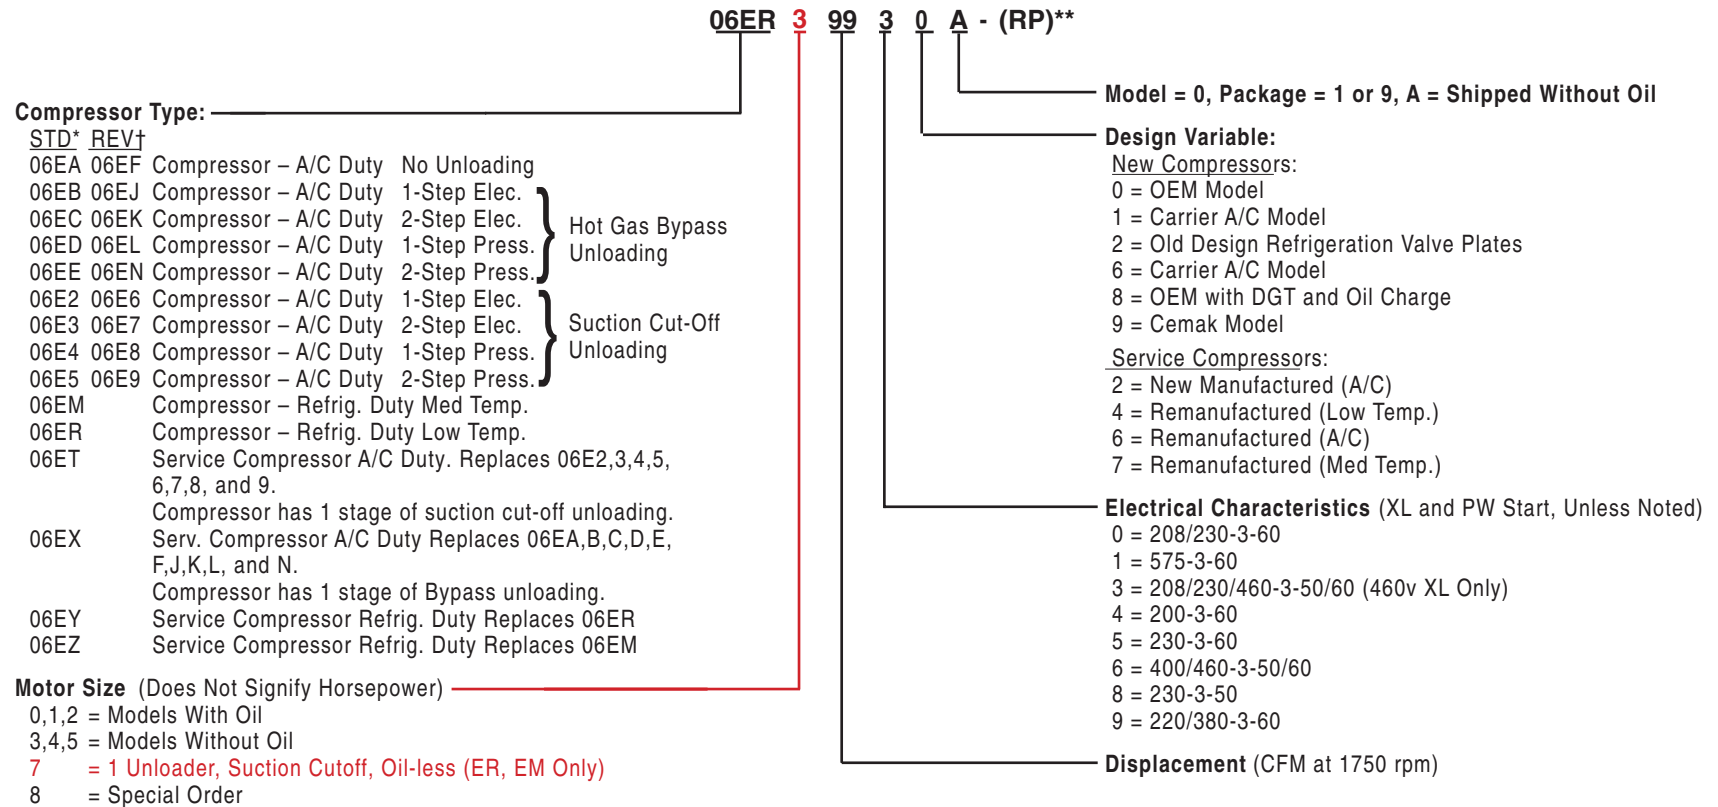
06ER 3 99 3 0 A - (RP)**

Compressor Type:
STD* REV†
06EA 06EF Compressor – A/C Duty No Unloading
06EB 06EJ Compressor – A/C Duty 1-Step Elec.
06EC 06EK Compressor – A/C Duty 2-Step Elec.
06ED 06EL Compressor – A/C Duty 1-Step Press.
06EE 06EN Compressor – A/C Duty 2-Step Press.
Hot Gas Bypass Unloading
06E2 06E6 Compressor – A/C Duty 1-Step Elec.
06E3 06E7 Compressor – A/C Duty 2-Step Elec.
06E4 06E8 Compressor – A/C Duty 1-Step Press.
06E5 06E9 Compressor – A/C Duty 2-Step Press.
Suction Cut-Off Unloading
06EM Compressor – Refrig. Duty Med Temp.
06ER Compressor – Refrig. Duty Low Temp.
06ET Service Compressor A/C Duty. Replaces 06E2,3,4,5, 6,7,8, and 9.
Compressor has 1 stage of suction cut-off unloading.
06EX Serv. Compressor A/C Duty Replaces 06EA,B,C,D,E, F,J,K,L, and N.
Compressor has 1 stage of Bypass unloading.
06EY Service Compressor Refrig. Duty Replaces 06ER
06EZ Service Compressor Refrig. Duty Replaces 06EM

Motor Size (Does Not Signify Horsepower)
0,1,2 = Models With Oil
3,4,5 = Models Without Oil
7 = 1 Unloader, Suction Cutoff, Oil-less (ER, EM Only)
8 = Special Order

Model = 0, Package = 1 or 9, A = Shipped Without Oil

Design Variable:
New Compressors:
0 = OEM Model
1 = Carrier A/C Model
2 = Old Design Refrigeration Valve Plates
6 = Carrier A/C Model
8 = OEM with DGT and Oil Charge
9 = Cemak Model
Service Compressors:
2 = New Manufactured (A/C)
4 = Remanufactured (Low Temp.)
6 = Remanufactured (A/C)
7 = Remanufactured (Med Temp.)

Electrical Characteristics (XL and PW Start, Unless Noted)
0 = 208/230-3-60
1 = 575-3-60
3 = 208/230/460-3-50/60 (460v XL Only)
4 = 200-3-60
5 = 230-3-60
6 = 400/460-3-50/60
8 = 230-3-50
9 = 220/380-3-60

Displacement (CFM at 1750 rpm)